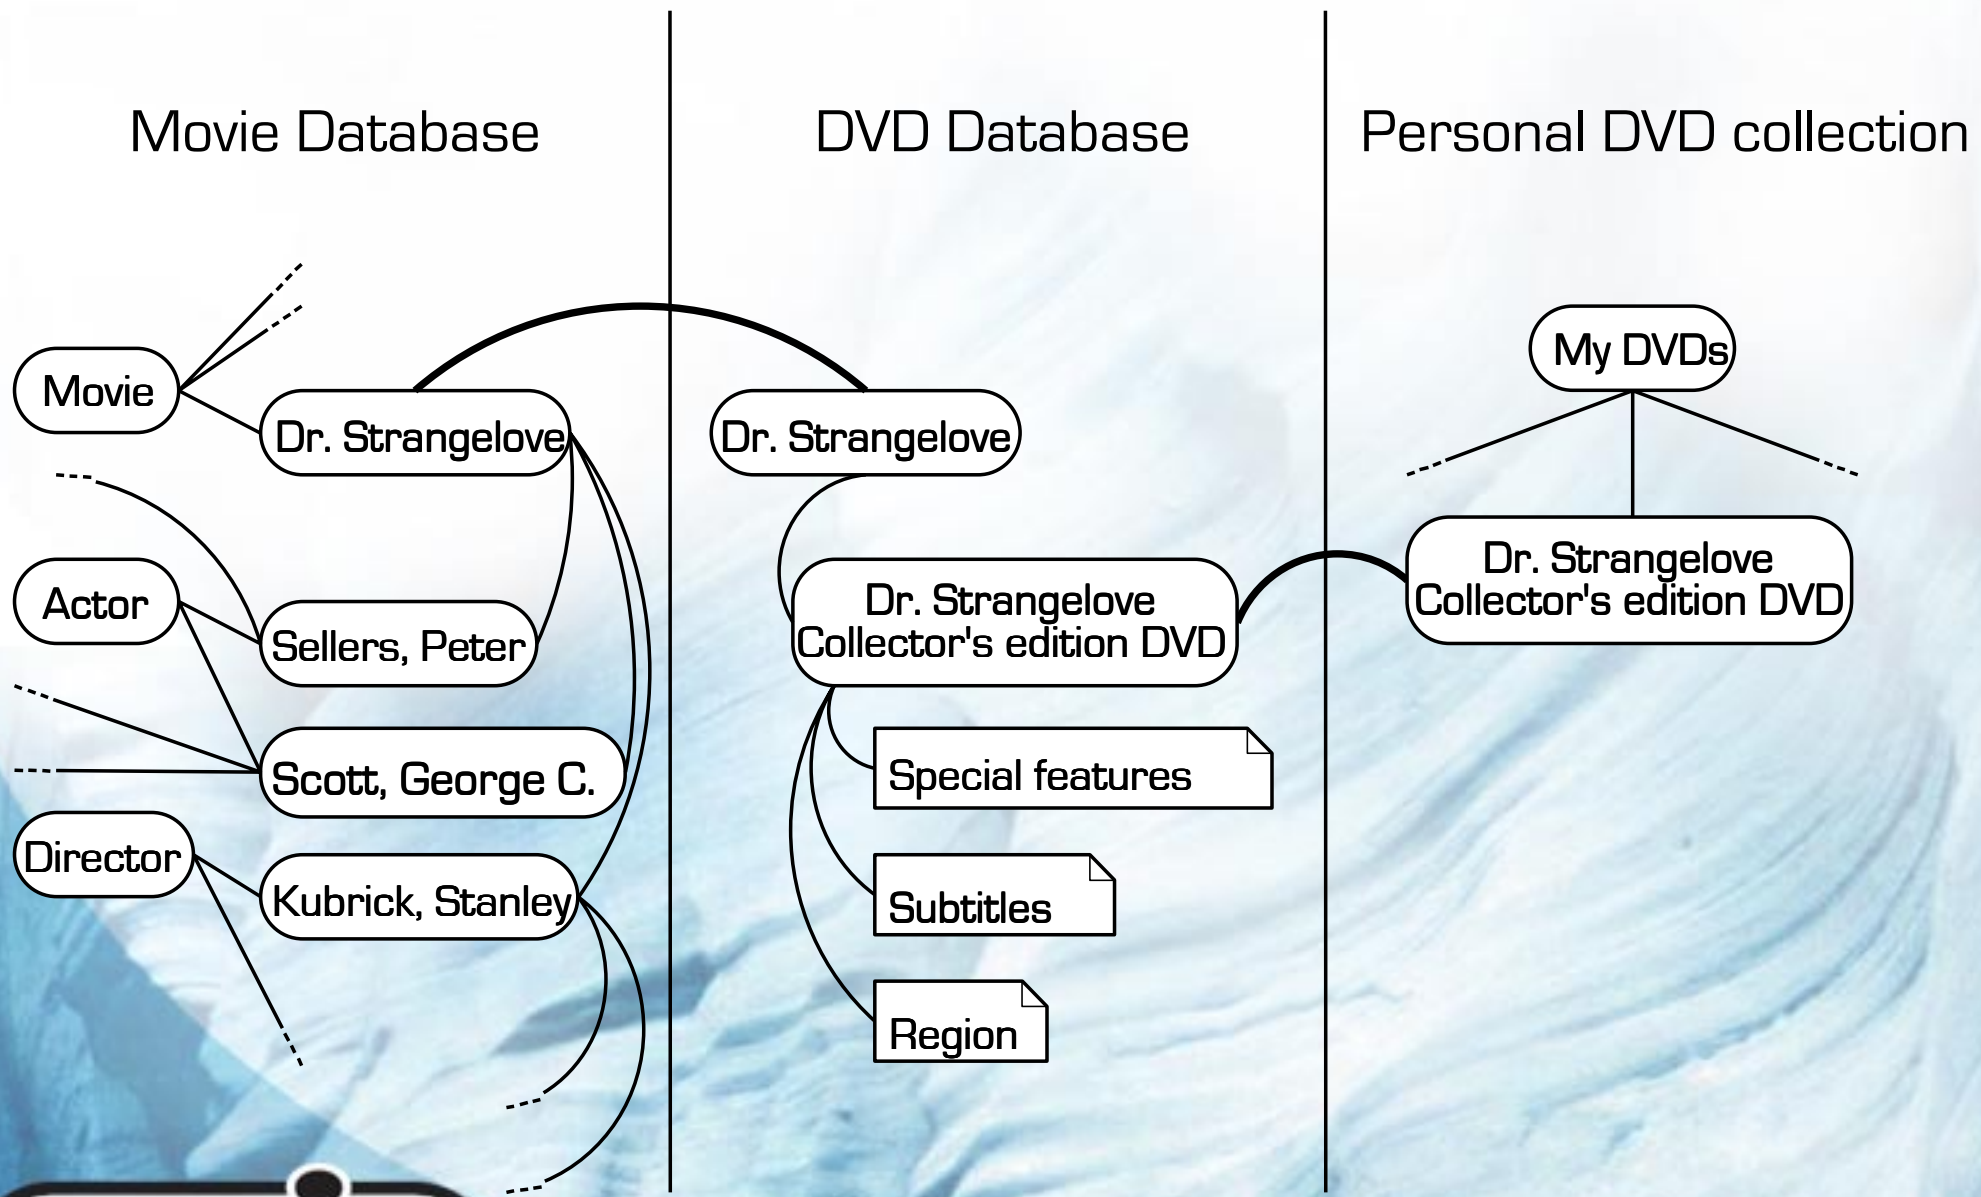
Movie Database

DVD Database

Personal DVD collection

Movie

Dr. Strangelove

Actor

Sellers, Peter

Scott, George C.

Director

Kubrick, Stanley

Dr. Strangelove

Dr. Strangelove Collector's edition DVD

Special features

Subtitles

Region

My DVDs

Dr. Strangelove Collector's edition DVD